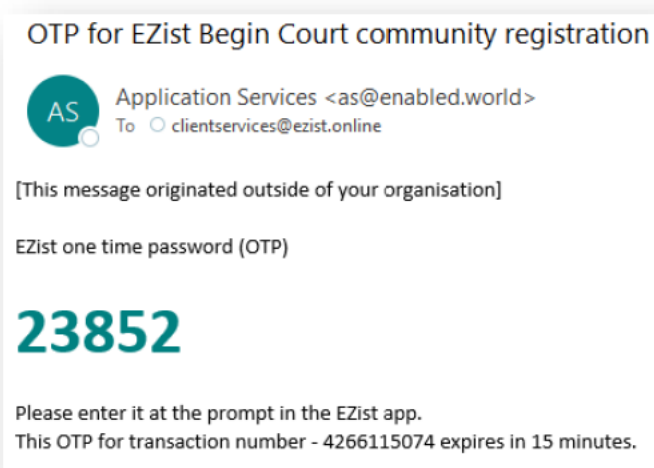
OTP for EZist Begin Court community registration

AS

Application Services <as@enabled.world>
To clientservices@ezist.online

[This message originated outside of your organisation]

EZist one time password (OTP)

23852

Please enter it at the prompt in the EZist app.
This OTP for transaction number - 4266115074 expires in 15 minutes.